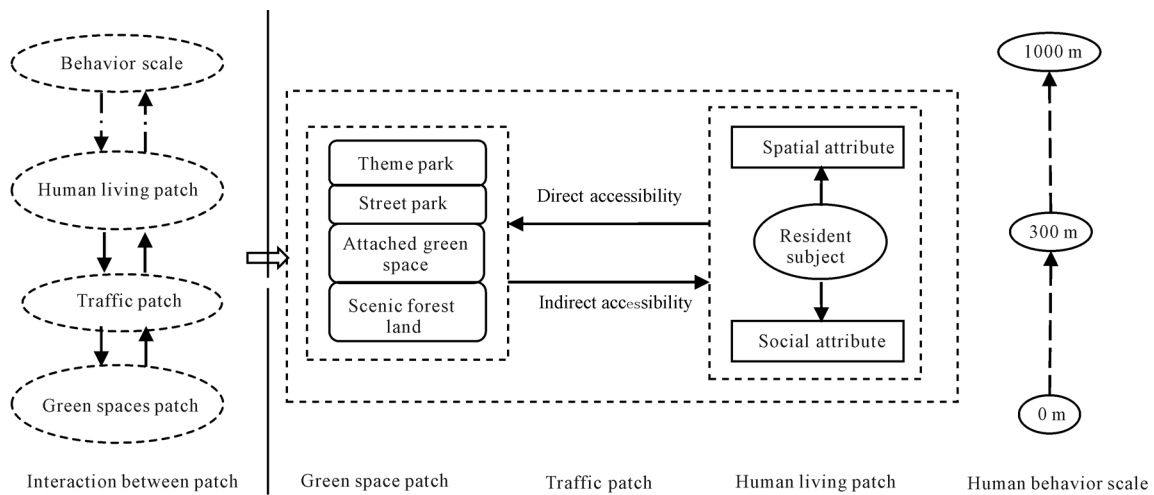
Behavior scale

Human living patch

Traffic patch

Green spaces patch

Interaction between patch

Theme park

Street park

Attached green space

Scenic forest land

Direct accessibility

Indirect accessibility

Spatial attribute

Resident subject

Social attribute

1000 m

300 m

0 m

Green space patch

Traffic patch

Human living patch

Human behavior scale